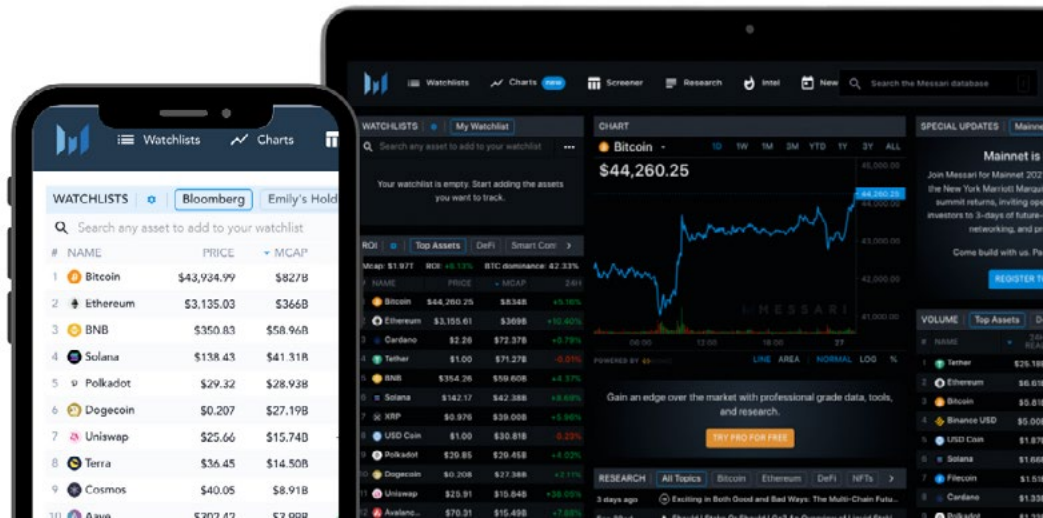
Watchlists Charts

WATCHLISTS Bloomberg Emily's Hold

Search any asset to add to your watchlist

| # | NAME | PRICE | MCAP |
|---|---|---|---|
| 1 | Bitcoin | $43,934.99 | $827B |
| 2 | Ethereum | $3,135.03 | $366B |
| 3 | BNB | $350.83 | $58.96B |
| 4 | Solana | $138.43 | $41.31B |
| 5 | Polkadot | $29.32 | $28.93B |
| 6 | Dogecoin | $0.207 | $27.19B |
| 7 | Uniswap | $25.66 | $15.74B |
| 8 | Terra | $36.45 | $14.50B |
| 9 | Cosmos | $40.05 | $8.91B |
| 10 | Aave | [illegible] | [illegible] |

Watchlists Charts new Screener Research Intel New Search the Messari database

WATCHLISTS My Watchlist

Search any asset to add to your watchlist

Your watchlist is empty. Start adding the assets you want to track.

ROI Top Assets DeFi Smart Con

Mcap: $1.97T ROI: +6.13% BTC dominance: 42.33%

| # | NAME | PRICE | MCAP | 24H |
|---|---|---|---|---|
| 1 | Bitcoin | $44,260.25 | $834B | +5.16% |
| 2 | Ethereum | $3,155.61 | $369B | +10.40% |
| 3 | Cardano | $2.26 | $72.37B | +0.79% |
| 4 | Tether | $1.00 | $71.27B | -0.01% |
| 5 | BNB | $354.26 | $59.60B | +4.37% |
| 6 | Solana | $142.17 | $42.38B | +8.69% |
| 7 | XRP | $0.976 | $39.00B | +5.96% |
| 8 | USD Coin | $1.00 | $30.81B | -0.22% |
| 9 | Polkadot | $29.85 | $29.45B | +4.02% |
| 10 | Dogecoin | $0.208 | $27.38B | +2.11% |
| 11 | Uniswap | $25.91 | $15.84B | +9.65% |
| 12 | Avalanc... | $70.31 | $15.49B | +3.20% |

CHART

Bitcoin 1D 1W 1M 3M YTD 1Y 3Y ALL

$44,260.25

45,000.00 44,260.25 44,000.00 43,000.00 42,000.00 41,000.00

12:00 18:00 27

MESSARI

POWERED BY

LINE AREA NORMAL LOG %

Gain an edge over the market with professional grade data, tools, and research.

TRY PRO FOR FREE

RESEARCH All Topics Bitcoin Ethereum DeFi NFTs

3 days ago Exciting in Both Good and Bad Ways: The Multi-Chain Futu...

SPECIAL UPDATES Mainne

Mainnet is

Join Messari for Mainnet 202 the New York Marriott Marqu summit returns, inviting ope investors to 3-days of future- networking, and p

Come build with us. Pa

REGISTER T

VOLUME Top Assets

NAME

1 Tether $25.1
2 Ethereum $6.6
3 Bitcoin $5.8
4 Binance USD $5.0
5 USD Coin $1.8
6 Solana $1.6
7 Filecoin $1.3
8 Cardano $1.3
9 Polkadot